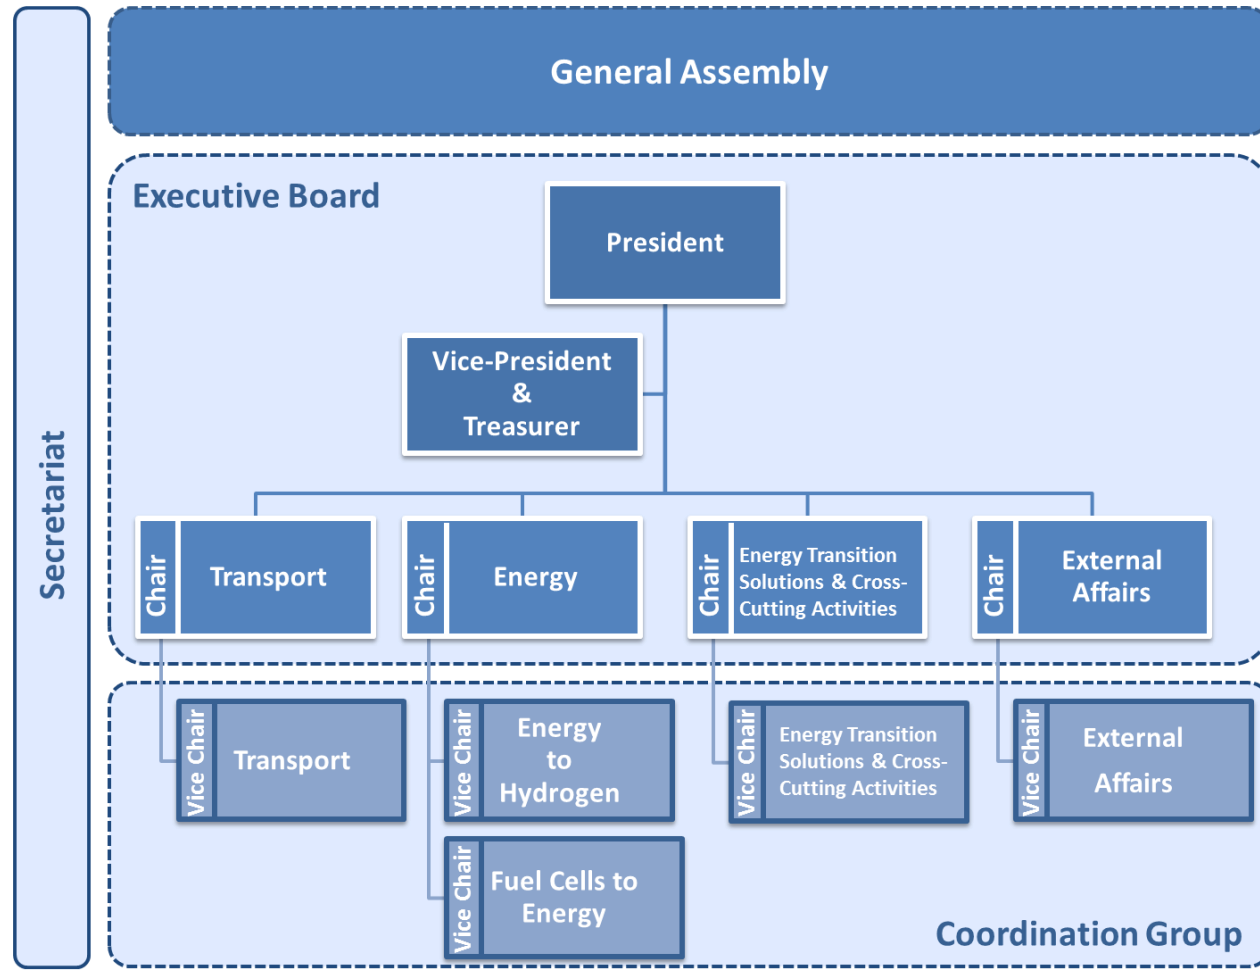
Secretariat

General Assembly

Executive Board

President

Vice-President
&
Treasurer

Chair Transport

Chair Energy

Chair Energy Transition Solutions & Cross-Cutting Activities

Chair External Affairs

Vice Chair Transport

Vice Chair Energy to Hydrogen

Vice Chair Energy Transition Solutions & Cross-Cutting Activities

Vice Chair External Affairs

Vice Chair Fuel Cells to Energy

Coordination Group